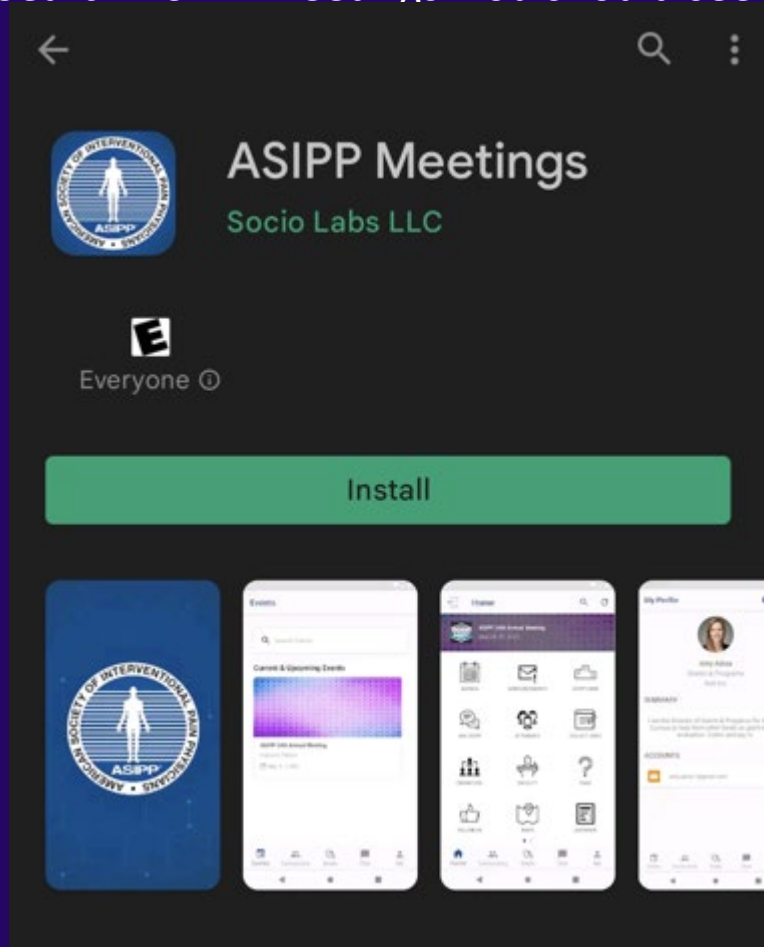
ASIPP Meetings
Socio Labs LLC

AMERICAN SOCIETY OF INTERVENTIONAL PAIN PHYSICIANS
ASIPP

E
Everyone ⓘ

Install

AMERICAN SOCIETY OF INTERVENTIONAL PAIN PHYSICIANS
ASIPP

Events
Current & Upcoming Events

Home

My Profile